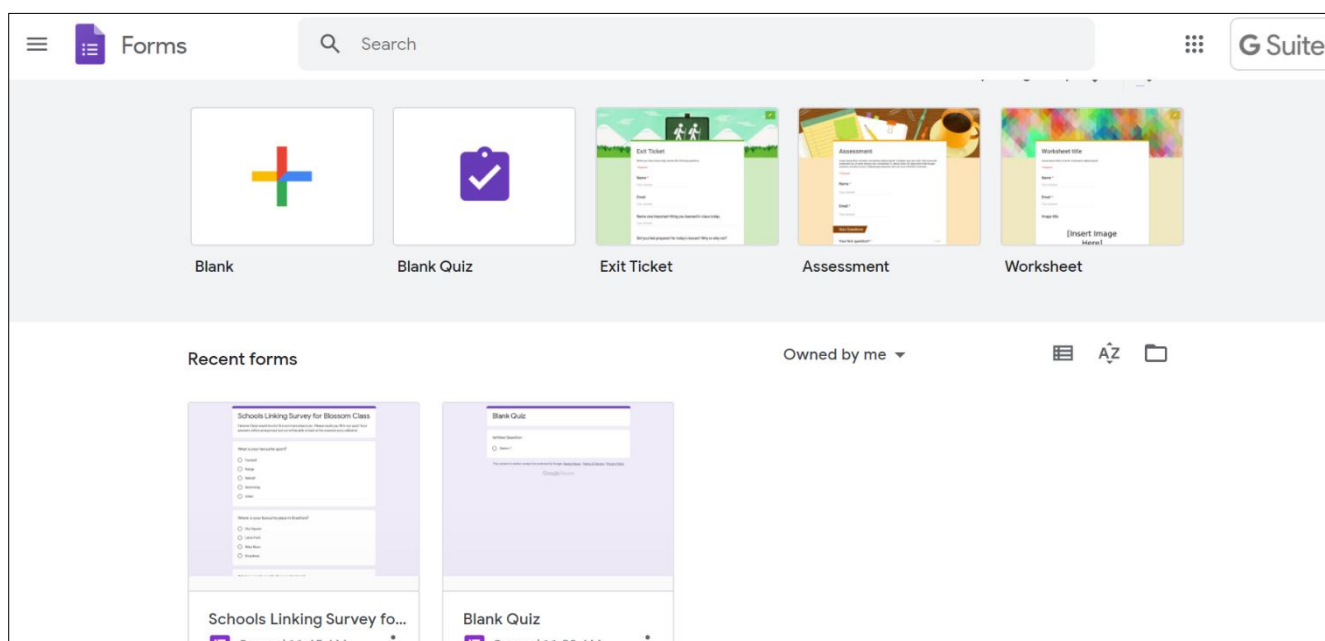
Forms

Search

G Suite

Exit Ticket

Name *

Email

Assessment

Name *

Email *

Worksheet title

Name *

Email *

[Insert Image Here]

Blank

Blank Quiz

Exit Ticket

Assessment

Worksheet

Recent forms

Owned by me

Schools Linking Survey for Blossom Class

What is your favourite sport?

Football

Rugby

Netball

Swimming

Other

Blank Quiz

Untitled Question

Option 1

Schools Linking Survey fo...

Blank Quiz